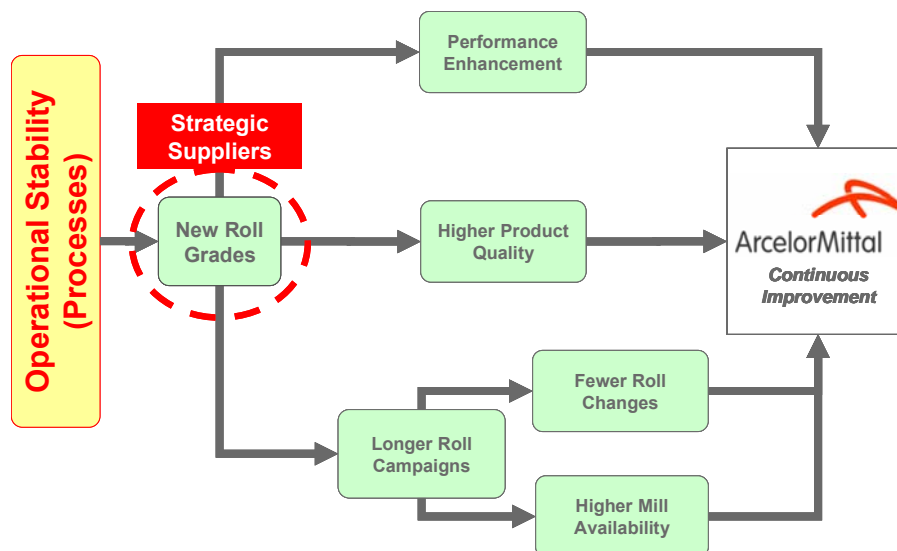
Operational Stability (Processes)

Strategic Suppliers

New Roll Grades

Performance Enhancement

Higher Product Quality

Longer Roll Campaigns

Fewer Roll Changes

Higher Mill Availability

ArcelorMittal

Continuous Improvement